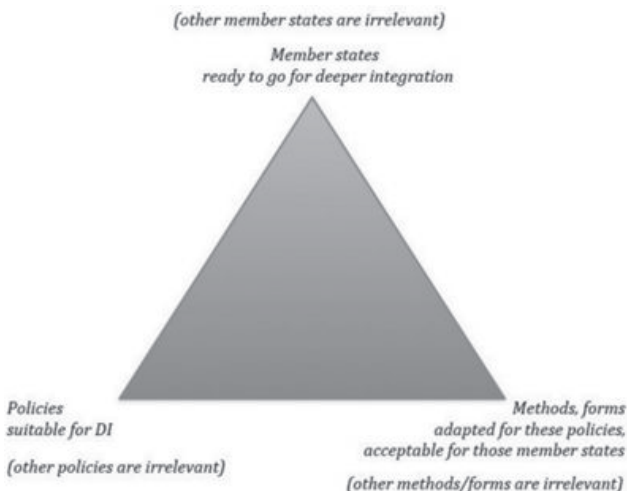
(other member states are irrelevant)

Member states
ready to go for deeper integration

Policies
suitable for DI

(other policies are irrelevant)

Methods, forms
adapted for these policies,
acceptable for those member states

(other methods/forms are irrelevant)